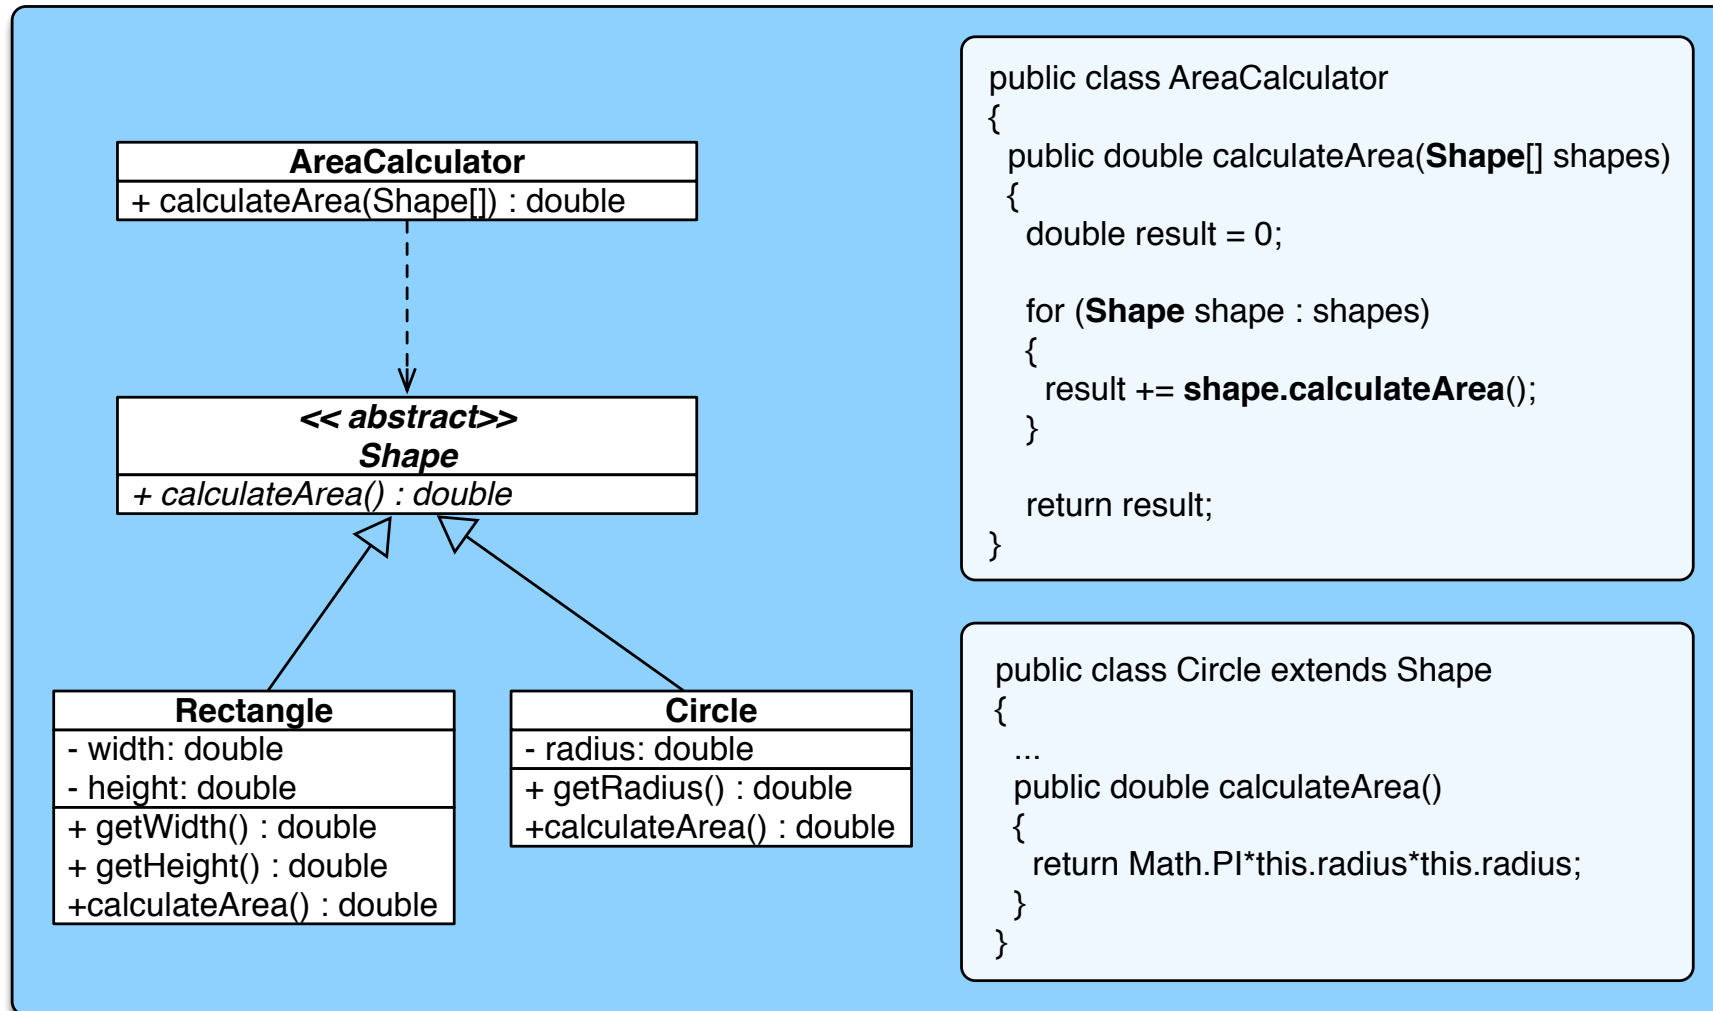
AreaCalculator
+ calculateArea(Shape[]) : double

<< abstract>>
Shape
+ calculateArea() : double

Rectangle
- width: double
- height: double
+ getWidth() : double
+ getHeight() : double
+calculateArea() : double

Circle
- radius: double
+ getRadius() : double
+calculateArea() : double

public class AreaCalculator
{
public double calculateArea(**Shape**[] shapes)
{
double result = 0;

for (**Shape** shape : shapes)
{
result += **shape.calculateArea**();
}

return result;
}

public class Circle extends Shape
{
...
public double calculateArea()
{
return Math.PI*this.radius*this.radius;
}
}